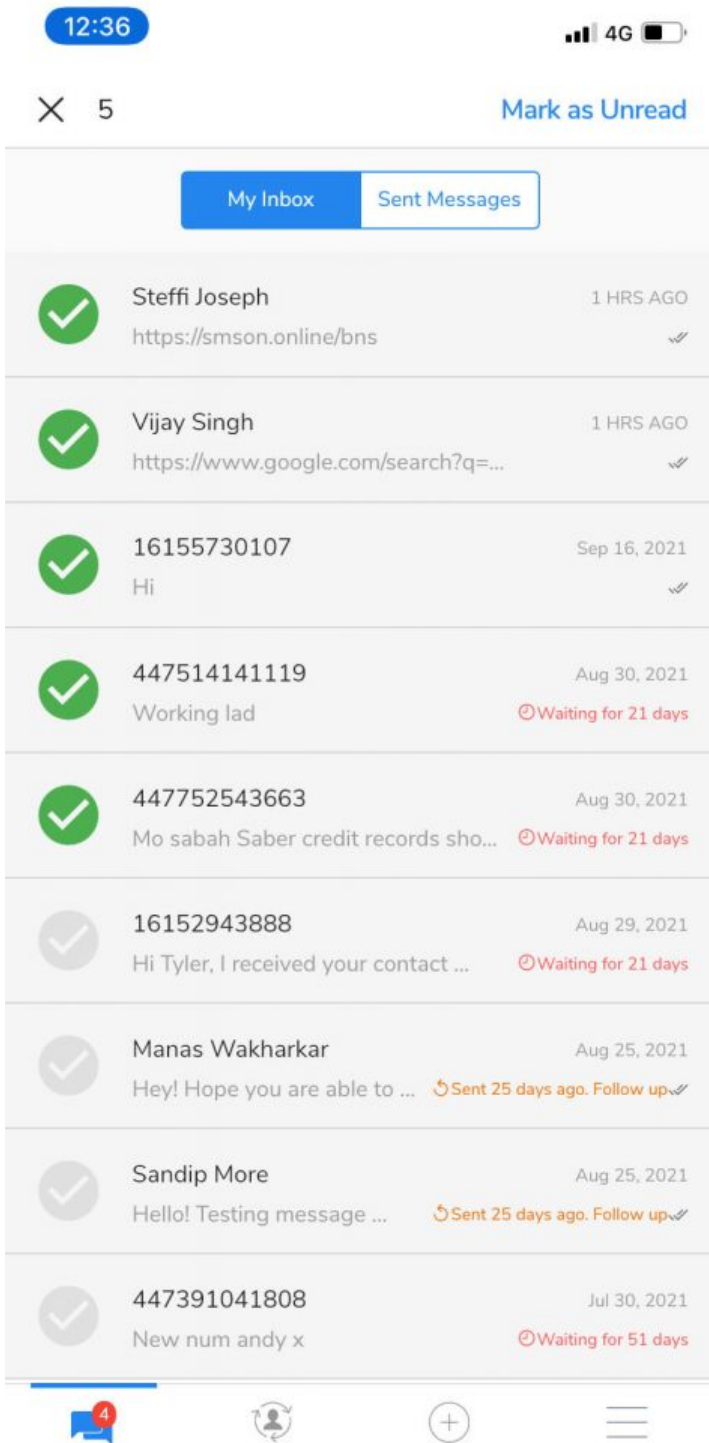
12:36

4G

× 5

Mark as Unread

My Inbox

Sent Messages

Steffi Joseph
1 HRS AGO
https://smson.online/bns

Vijay Singh
1 HRS AGO
https://www.google.com/search?q=...

16155730107
Sep 16, 2021
Hi

447514141119
Aug 30, 2021
Working lad
Waiting for 21 days

447752543663
Aug 30, 2021
Mo sabah Saber credit records sho...
Waiting for 21 days

16152943888
Aug 29, 2021
Hi Tyler, I received your contact ...
Waiting for 21 days

Manas Wakharkar
Aug 25, 2021
Hey! Hope you are able to ...
Sent 25 days ago. Follow up

Sandip More
Aug 25, 2021
Hello! Testing message ...
Sent 25 days ago. Follow up

447391041808
Jul 30, 2021
New num andy x
Waiting for 51 days

4